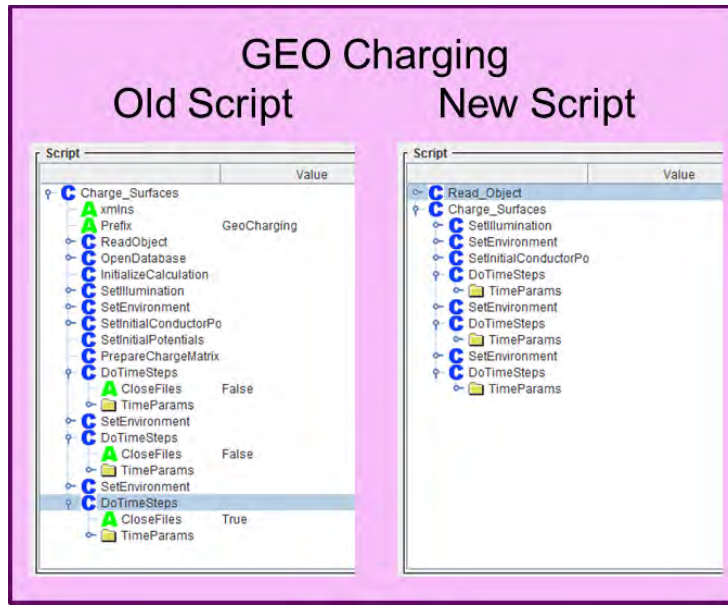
GEO Charging

Old Script

New Script

Script

Value

C Charge_Surfaces
A xmlns
A Prefix GeoCharging
C ReadObject
C OpenDatabase
C InitializeCalculation
C SetIllumination
C SetEnvironment
C SetInitialConductorPo
C SetInitialPotentials
C PrepareChargeMatrix
C DoTimeSteps
A CloseFiles False
TimeParams
C SetEnvironment
C DoTimeSteps
A CloseFiles False
TimeParams
C SetEnvironment
C DoTimeSteps
A CloseFiles True
TimeParams

Script

Value

C Read_Object
C Charge_Surfaces
C SetIllumination
C SetEnvironment
C SetInitialConductorPo
C DoTimeSteps
TimeParams
C SetEnvironment
C DoTimeSteps
TimeParams
C SetEnvironment
C DoTimeSteps
TimeParams